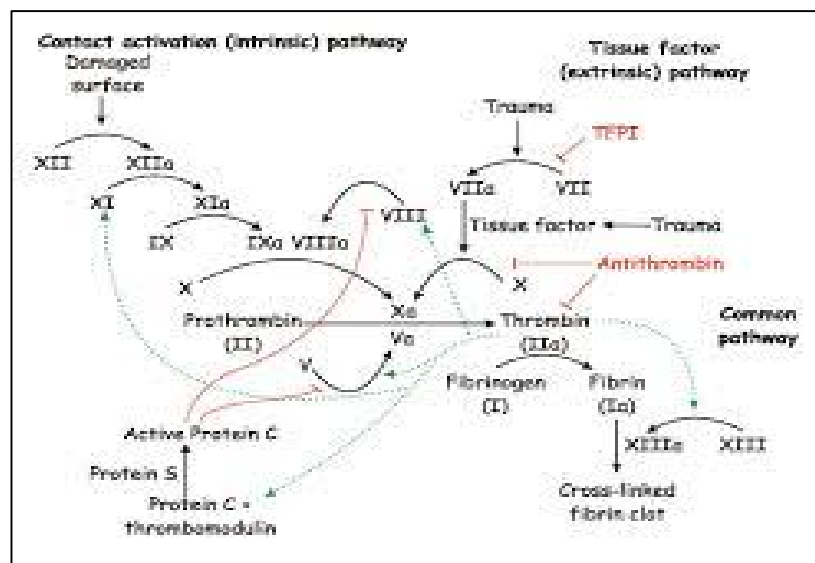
Contact activation (intrinsic) pathway

Damaged surface

Tissue factor (extrinsic) pathway

Trauma

TFPI

XII

XIIa

XI

XIa

VIIa

VII

IX

IXa

VIIIa

VIII

Tissue factor

Trauma

X

Antithrombin

X

Xa

Prothrombin (II)

Thrombin (IIa)

Common pathway

Va

V

Fibrinogen (I)

Fibrin (Ia)

Active Protein C

XIIIa

XIII

Protein S

Protein C + thrombomodulin

Cross-linked fibrin clot